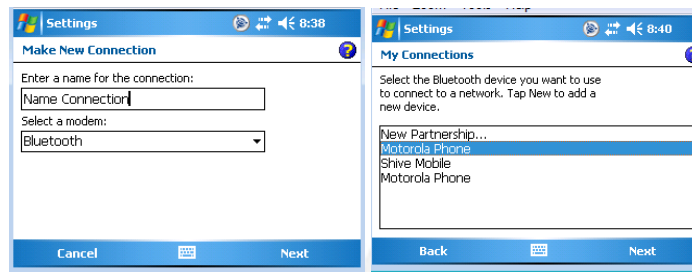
Settings 8:38

Make New Connection

Enter a name for the connection:

Name Connection

Select a modem:

Bluetooth

Cancel Next

Settings 8:40

My Connections

Select the Bluetooth device you want to use to connect to a network. Tap New to add a new device.

New Partnership...
Motorola Phone
Shive Mobile
Motorola Phone

Back Next